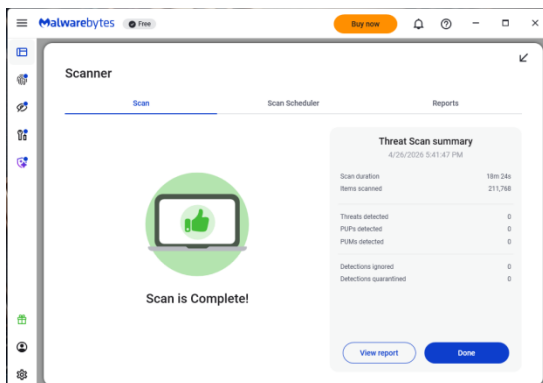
Malwarebytes Free

Buy now

Scanner

Scan

Scan Scheduler

Reports

Scan is Complete!

Threat Scan summary

4/26/2026 5:41:47 PM

| | |
|---|---|
| Scan duration | 18m 24s |
| Items scanned | 211,768 |
| Threats detected | 0 |
| PUPs detected | 0 |
| PUMs detected | 0 |
| Detections ignored | 0 |
| Detections quarantined | 0 |

View report

Done